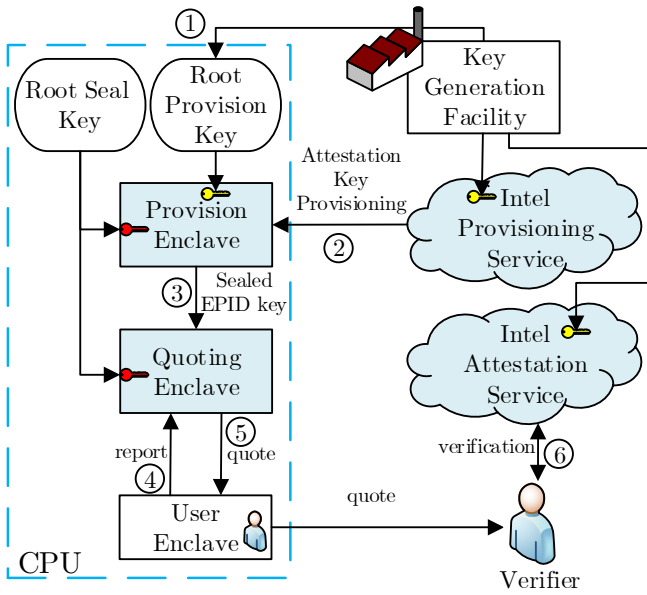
1

Root Seal Key

Root Provision Key

Key Generation Facility

Attestation Key Provisioning

Provision Enclave

2

Intel Provisioning Service

3

Sealed EPID key

Quoting Enclave

Intel Attestation Service

verification

6

report

5

quote

4

quote

User Enclave

CPU

Verifier